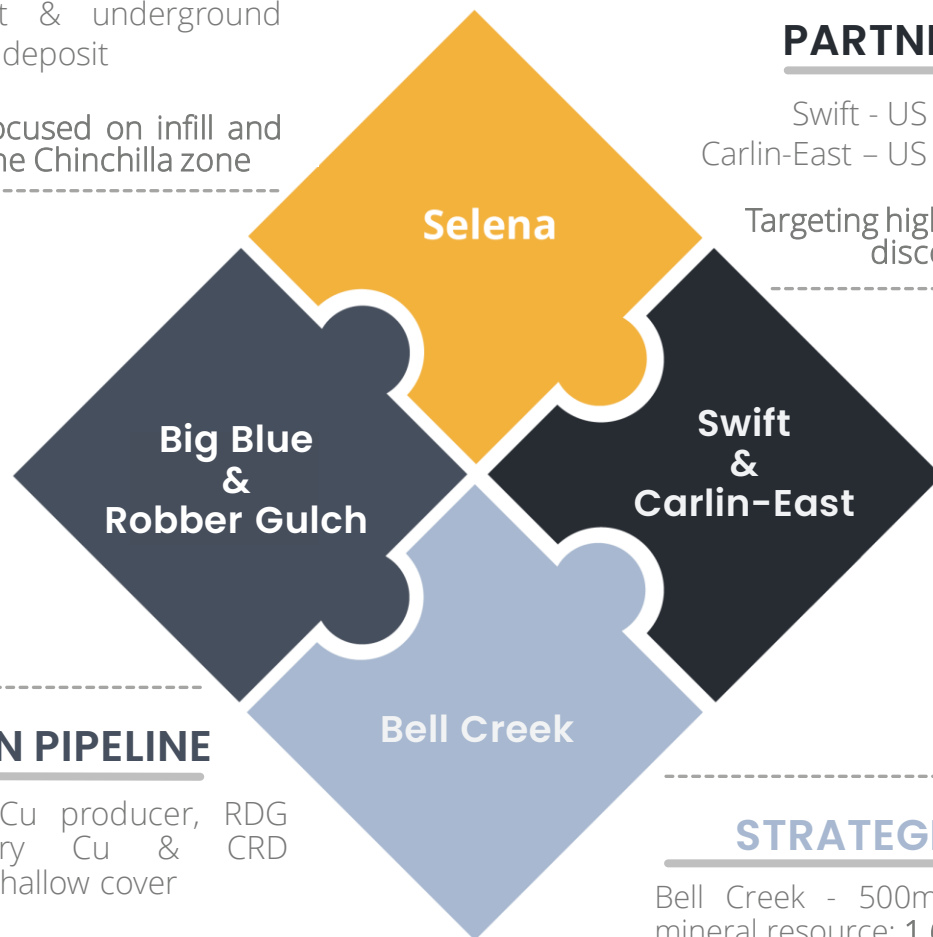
t & underground deposit

ocused on infill and he Chinchilla zone

PARTN

Swift - US

Carlin-East – US

Targeting higl disco

Selena

Big Blue & Robber Gulch

Swift & Carlin-East

Bell Creek

N PIPELINE

Cu producer, RDG ry Cu & CRD hallow cover

STRATEG

Bell Creek - 500m mineral resource: 1 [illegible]